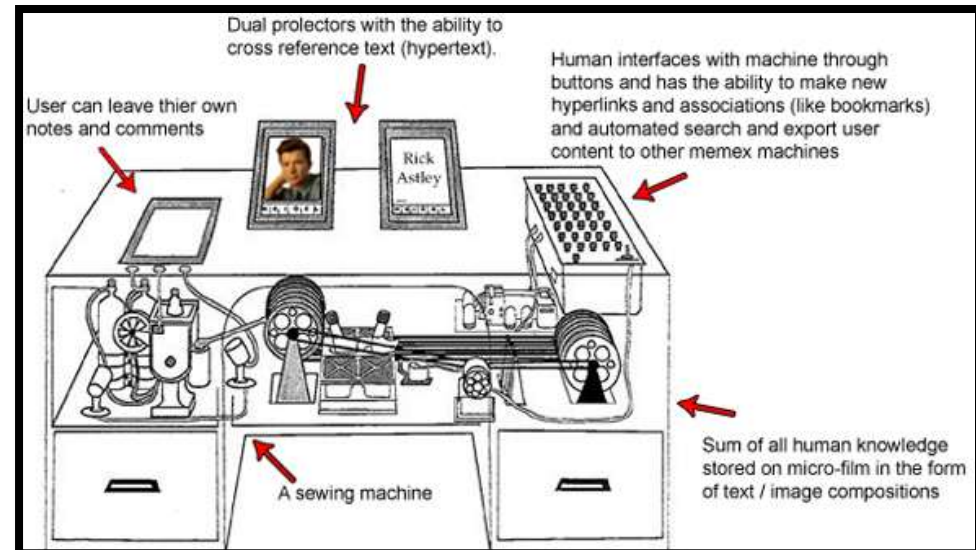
Dual prolectors with the ability to cross reference text (hypertext).

User can leave thier own notes and comments

Human interfaces with machine through buttons and has the ability to make new hyperlinks and associations (like bookmarks) and automated search and export user content to other memex machines

Rick Astley

Sum of all human knowledge stored on micro-film in the form of text / image compositions

A sewing machine